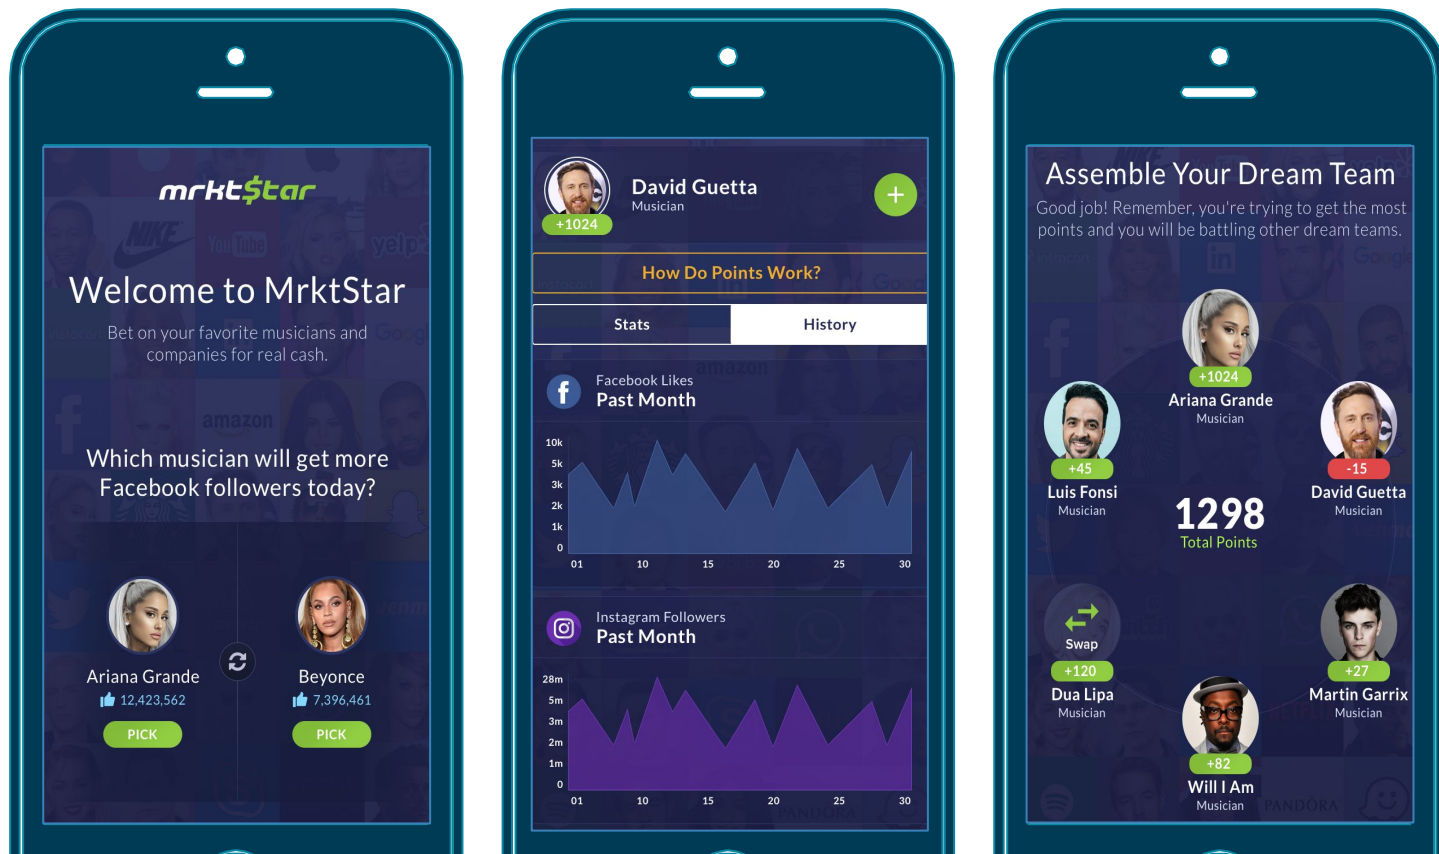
mrkt$tar

Welcome to MrktStar

Bet on your favorite musicians and companies for real cash.

Which musician will get more Facebook followers today?

Ariana Grande
12,423,562
PICK

Beyonce
7,396,461
PICK

+1024
David Guetta
Musician
+

How Do Points Work?

Stats
History

Facebook Likes
Past Month

10k
5k
3k
2k
1k
0
01 10 15 20 25 30

Instagram Followers
Past Month

28m
5m
3m
2m
1m
0
01 10 15 20 25 30

Assemble Your Dream Team

Good job! Remember, you're trying to get the most points and you will be battling other dream teams.

+1024
Ariana Grande
Musician

+45
Luis Fonsi
Musician

-15
David Guetta
Musician

1298
Total Points

Swap
+120
Dua Lipa
Musician

+27
Martin Garrix
Musician

+82
Will I Am
Musician